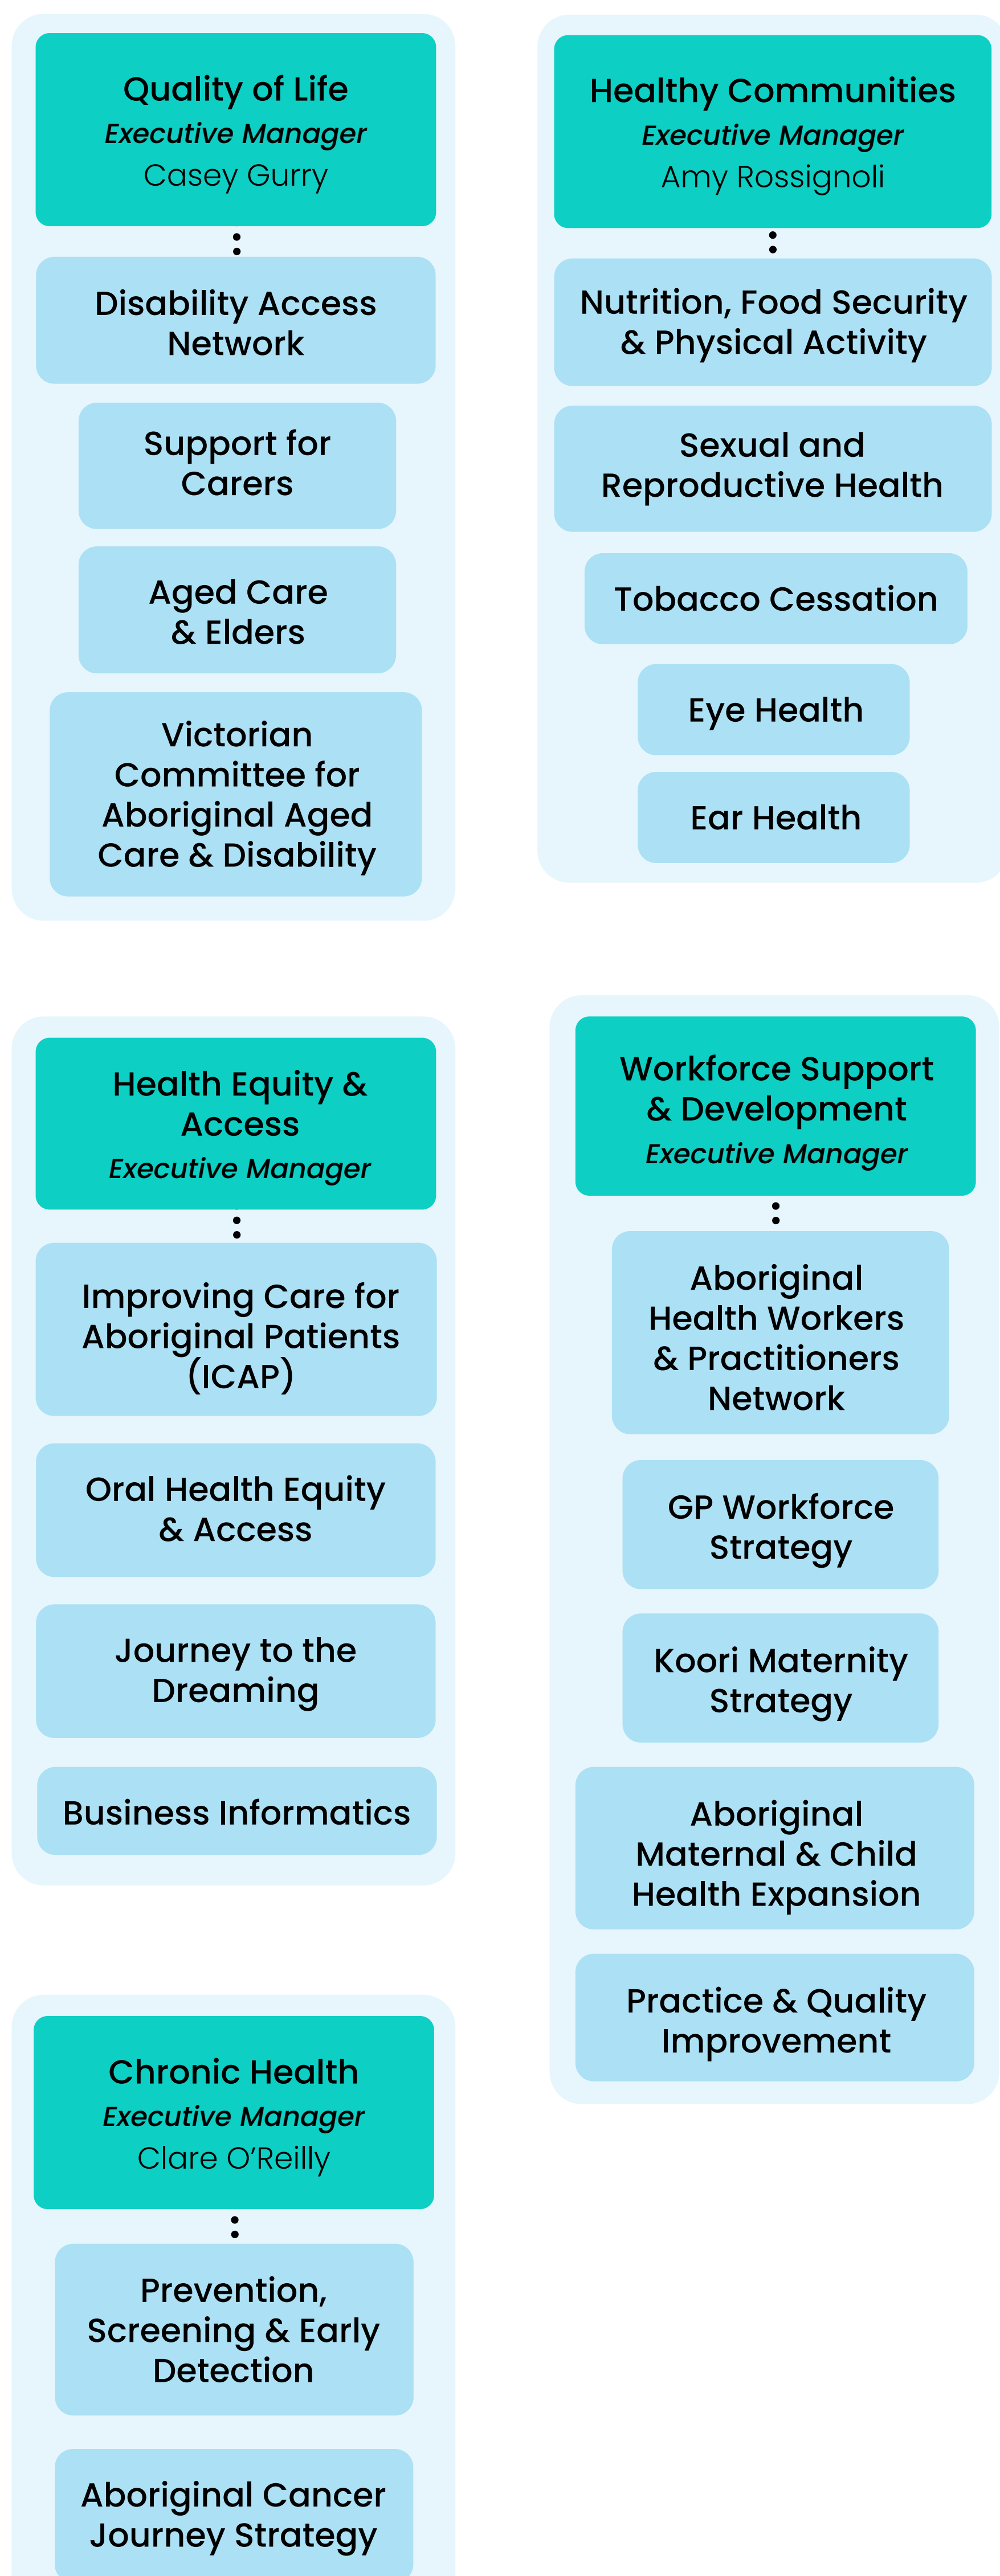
Quality of Life
*Executive Manager*
Casey Gurry

Disability Access Network

Support for Carers

Aged Care & Elders

Victorian Committee for Aboriginal Aged Care & Disability

Healthy Communities
*Executive Manager*
Amy Rossignoli

Nutrition, Food Security & Physical Activity

Sexual and Reproductive Health

Tobacco Cessation

Eye Health

Ear Health

Health Equity & Access
*Executive Manager*

Improving Care for Aboriginal Patients (ICAP)

Oral Health Equity & Access

Journey to the Dreaming

Business Informatics

Workforce Support & Development
*Executive Manager*

Aboriginal Health Workers & Practitioners Network

GP Workforce Strategy

Koori Maternity Strategy

Aboriginal Maternal & Child Health Expansion

Practice & Quality Improvement

Chronic Health
*Executive Manager*
Clare O'Reilly

Prevention, Screening & Early Detection

Aboriginal Cancer Journey Strategy